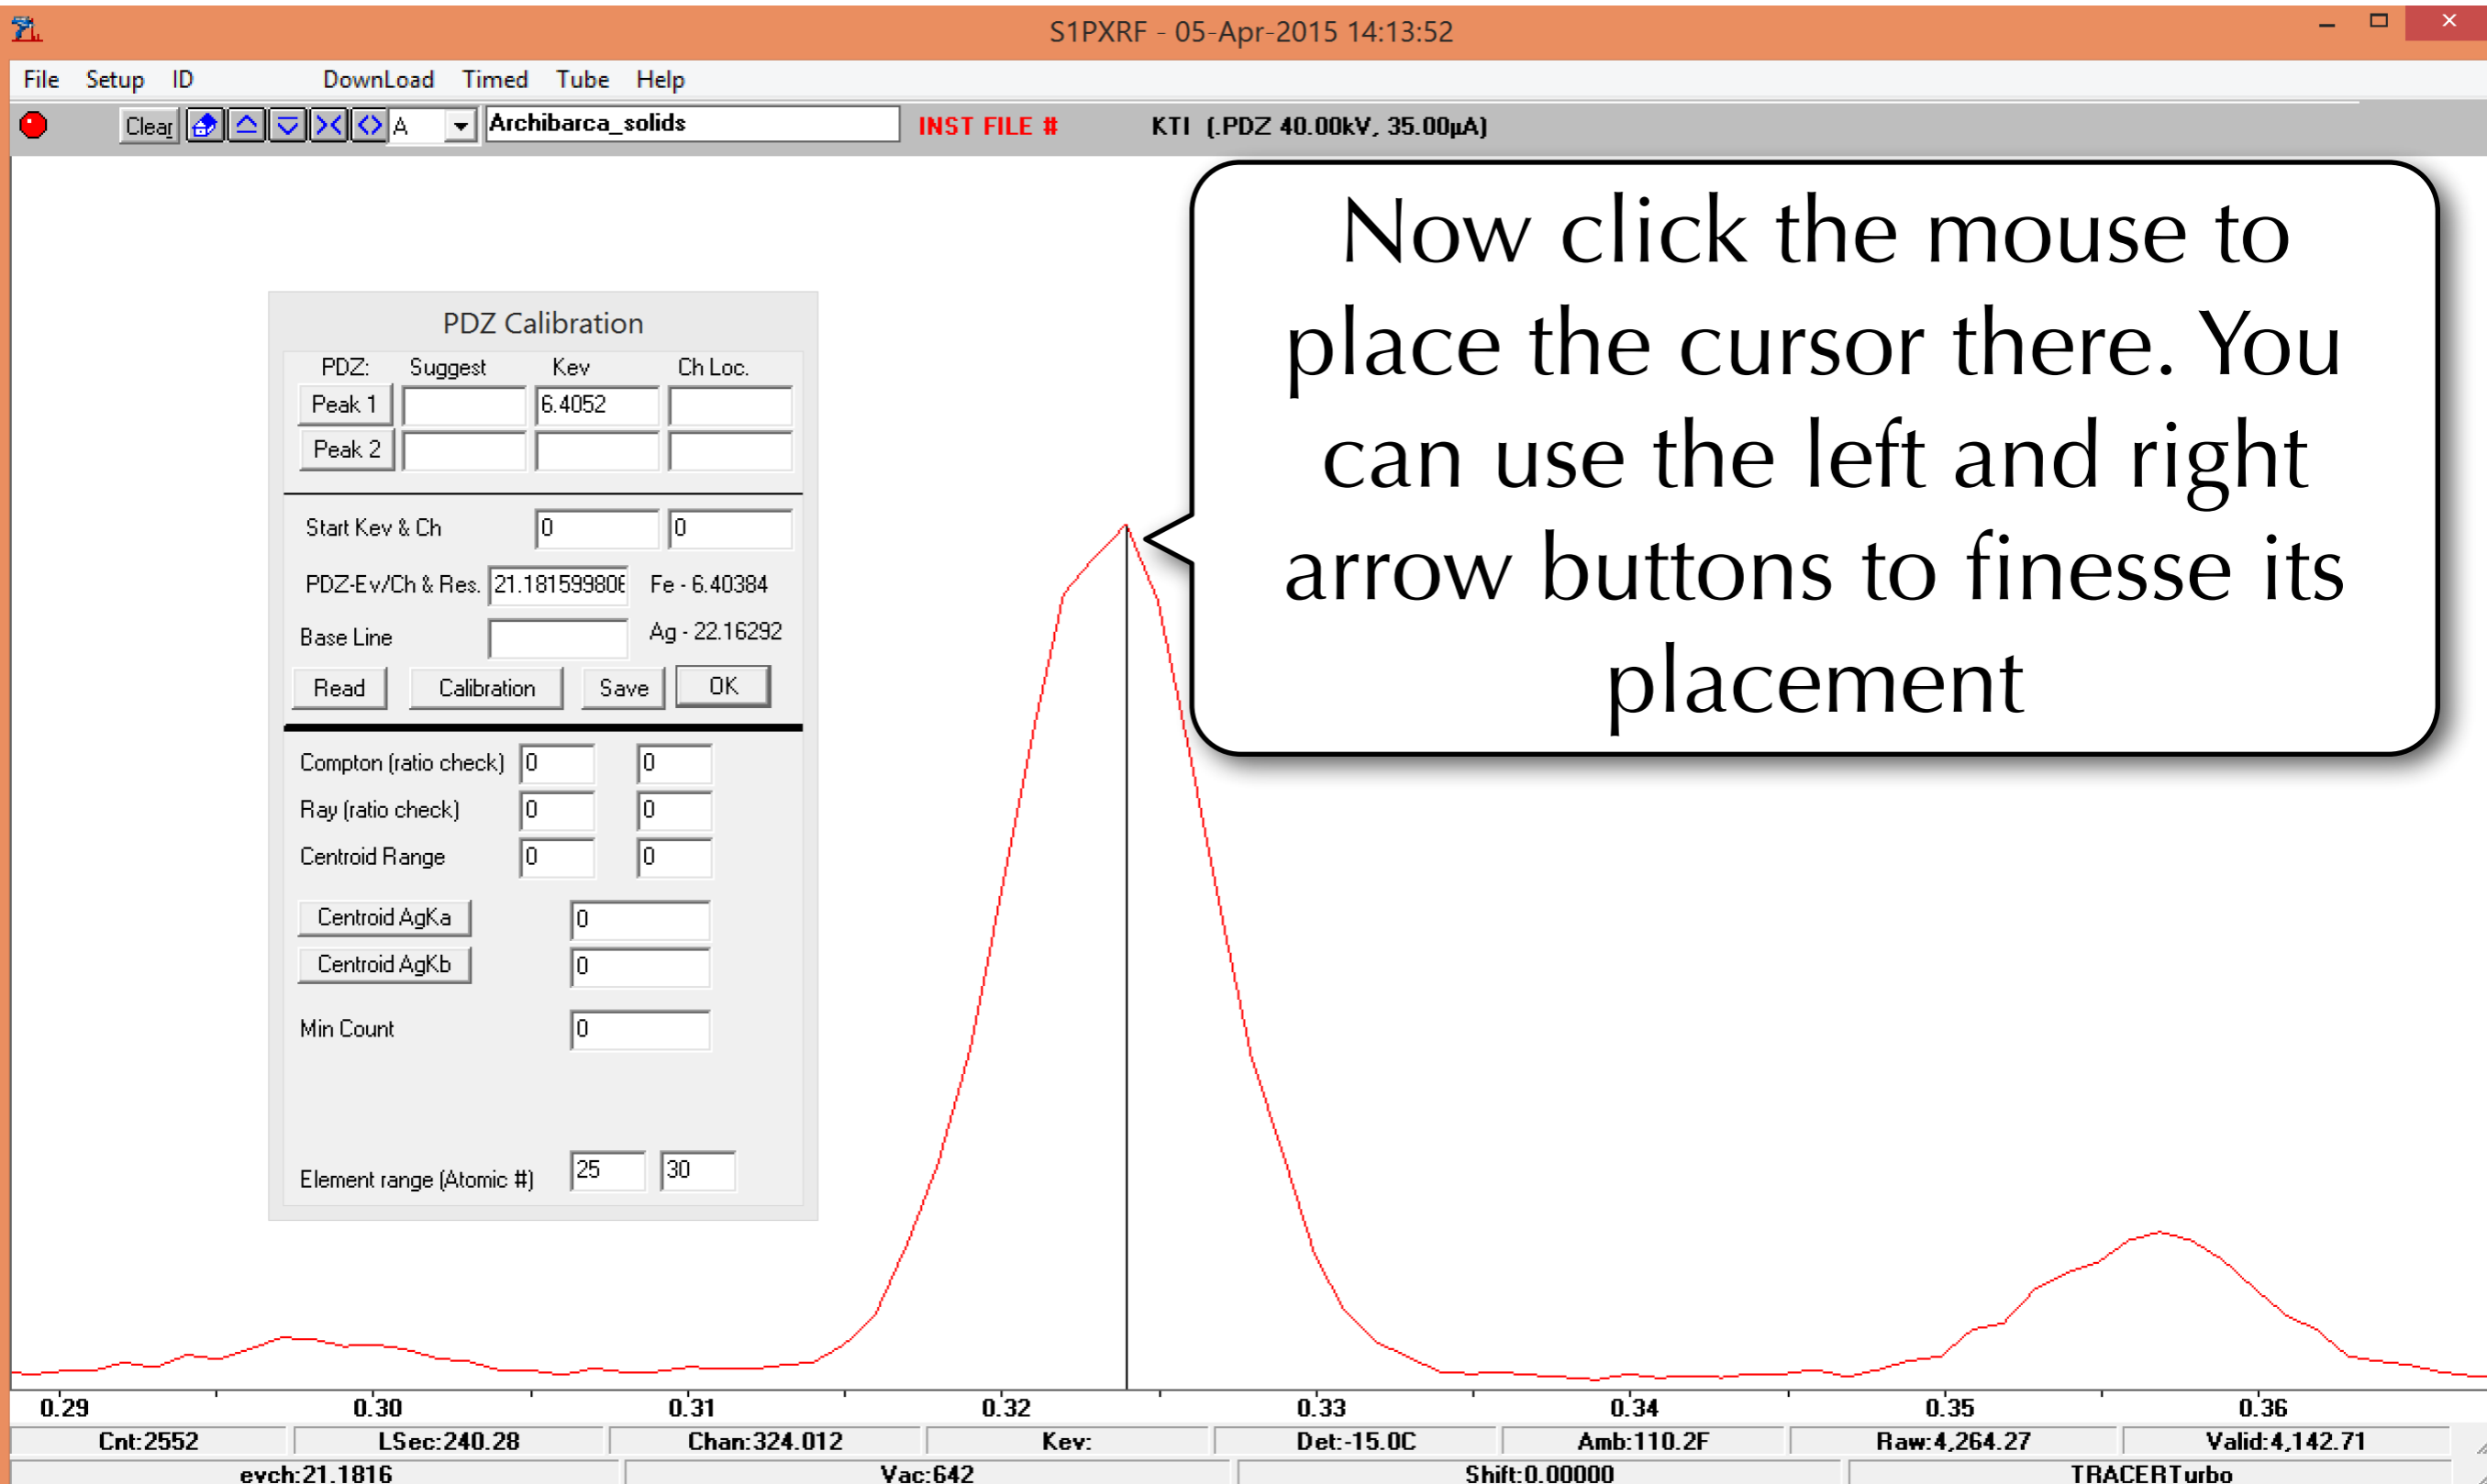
S1PXRF - 05-Apr-2015 14:13:52

File Setup ID DownLoad Timed Tube Help

Clear A Archibarca_solids INST FILE # KTI (.PDZ 40.00kV, 35.00µA)

Now click the mouse to place the cursor there. You can use the left and right arrow buttons to finesse its placement

PDZ Calibration

| PDZ: | Suggest | Kev | Ch Loc. |
|---|---|---|---|
| Peak 1 | | 6.4052 | |
| Peak 2 | | | |

Start Kev & Ch 0 0

PDZ-Ev/Ch & Res. 21.18159980E Fe - 6.40384

Base Line Ag - 22.16292

Read Calibration Save OK

Compton (ratio check) 0 0

Ray (ratio check) 0 0

Centroid Range 0 0

Centroid AgKa 0

Centroid AgKb 0

Min Count 0

Element range (Atomic #) 25 30

0.29 0.30 0.31 0.32 0.33 0.34 0.35 0.36

Cnt:2552 LSec:240.28 Chan:324.012 Kev: Det:-15.0C Amb:110.2F Raw:4,264.27 Valid:4,142.71

evch:21.1816 Vac:642 Shift:0.00000 TRACERTurbo